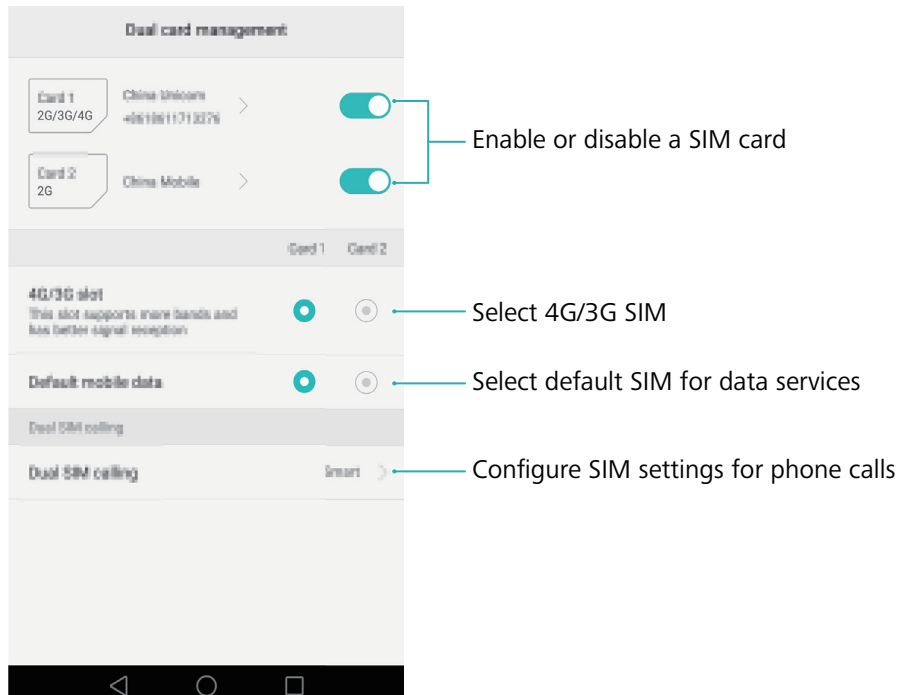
Dual card management

Card 1
2G/3G/4G

China Unicom
+8618611713276

Card 2
2G

China Mobile

Enable or disable a SIM card

Card 1 Card 2

4G/3G slot
This slot supports more bands and has better signal reception

Select 4G/3G SIM

Default mobile data

Select default SIM for data services

Dual SIM calling

Dual SIM calling

Smart

Configure SIM settings for phone calls